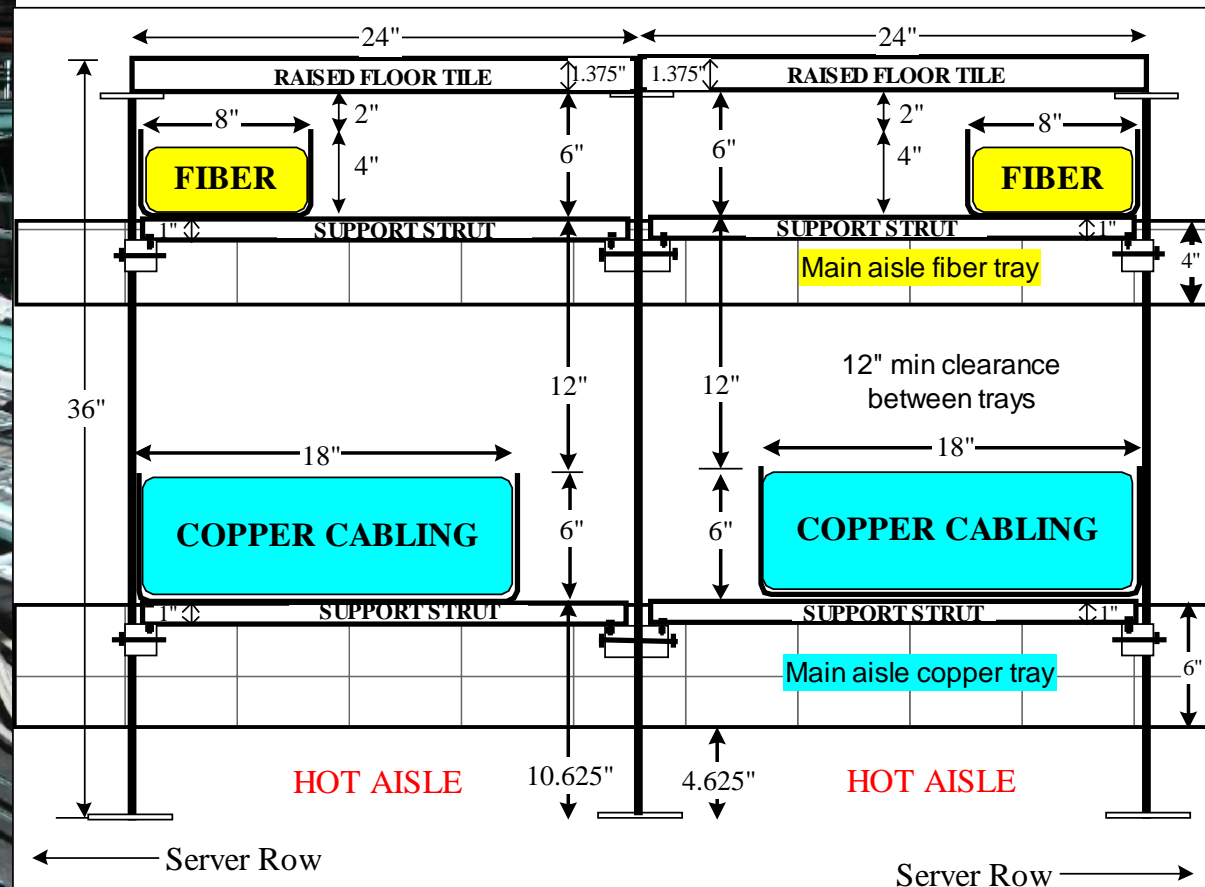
24"
24"
RAISED FLOOR TILE
1.375"
1.375"
RAISED FLOOR TILE
8"
2"
4"
6"
6"
2"
4"
8"
FIBER
FIBER
1"
SUPPORT STRUT
SUPPORT STRUT
1"
4"
Main aisle fiber tray
36"
12"
12"
12" min clearance between trays
18"
18"
COPPER CABLING
6"
6"
COPPER CABLING
1"
SUPPORT STRUT
SUPPORT STRUT
1"
6"
Main aisle copper tray
HOT AISLE
10.625"
4.625"
HOT AISLE
Server Row
Server Row